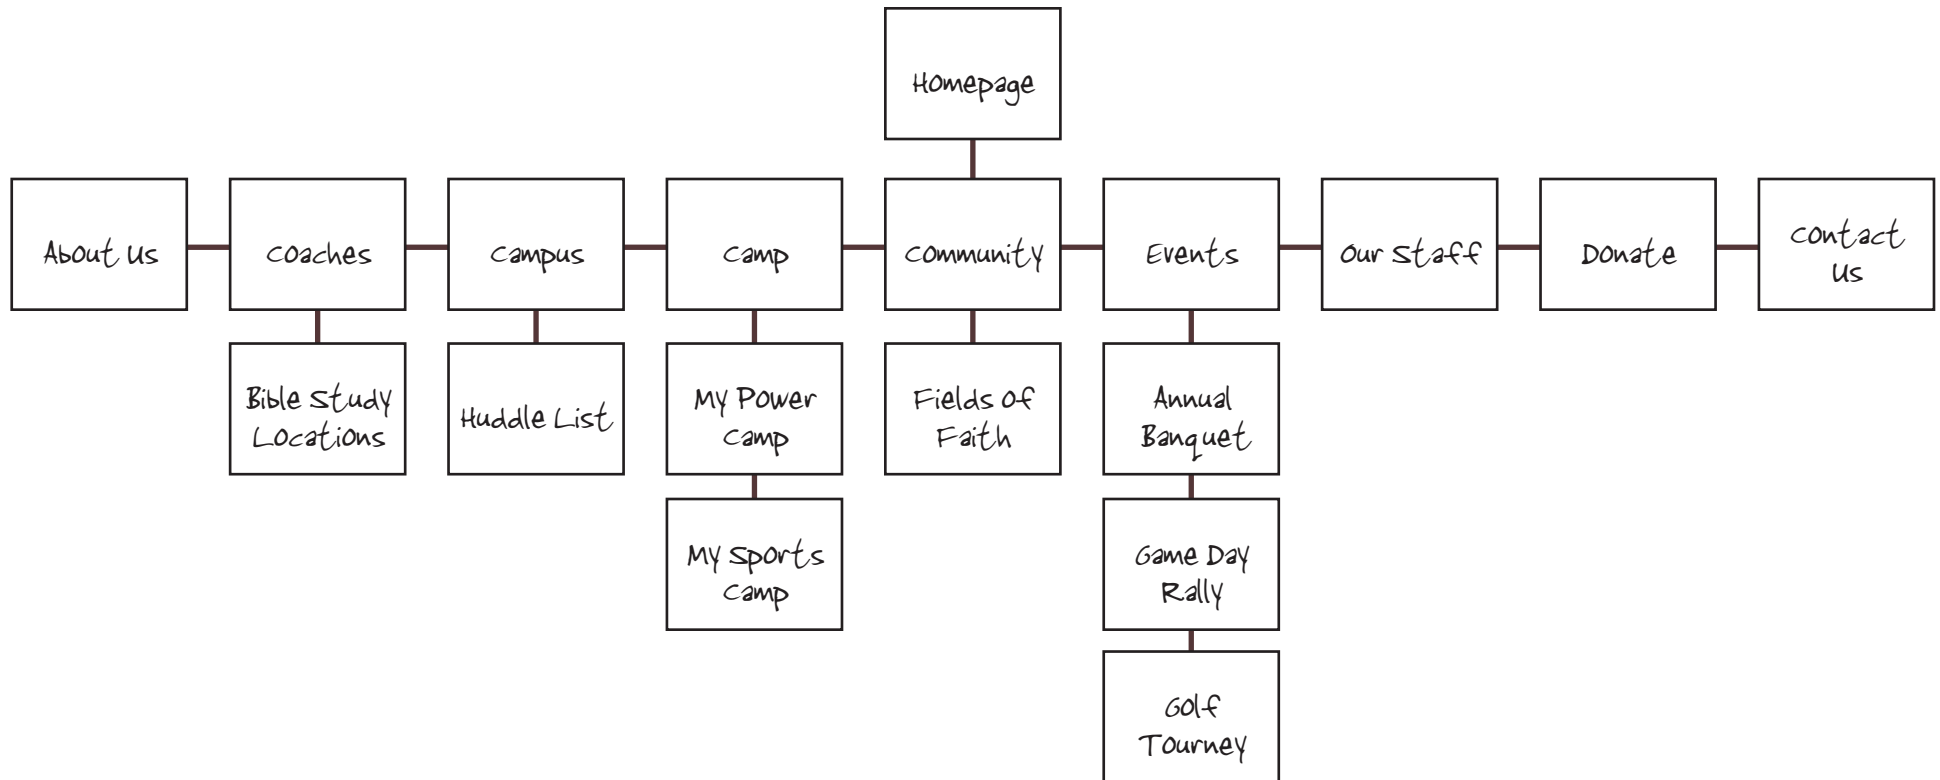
Homepage

About Us

Coaches

Bible Study Locations

Campus

Huddle List

Camp

My Power Camp

My Sports Camp

Community

Fields of Faith

Events

Annual Banquet

Game Day Rally

Golf Tourney

Our Staff

Donate

Contact Us